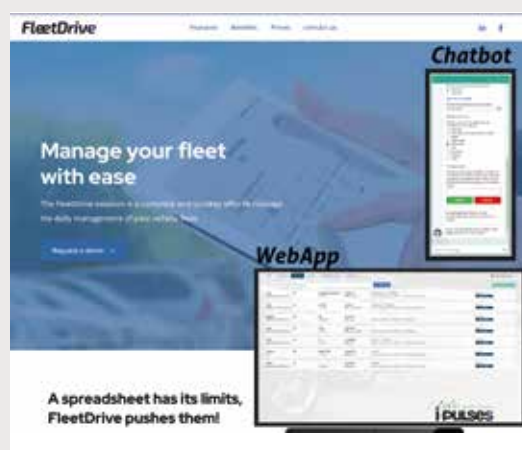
FleetDrive

Features Benefits Prices Contact us

Chatbot

Manage your fleet with ease

The FleetDrive solution is a complete and turnkey offer to manage the daily management of your vehicle fleet.

Request a demo

WebApp

A spreadsheet has its limits, FleetDrive pushes them!

pulses